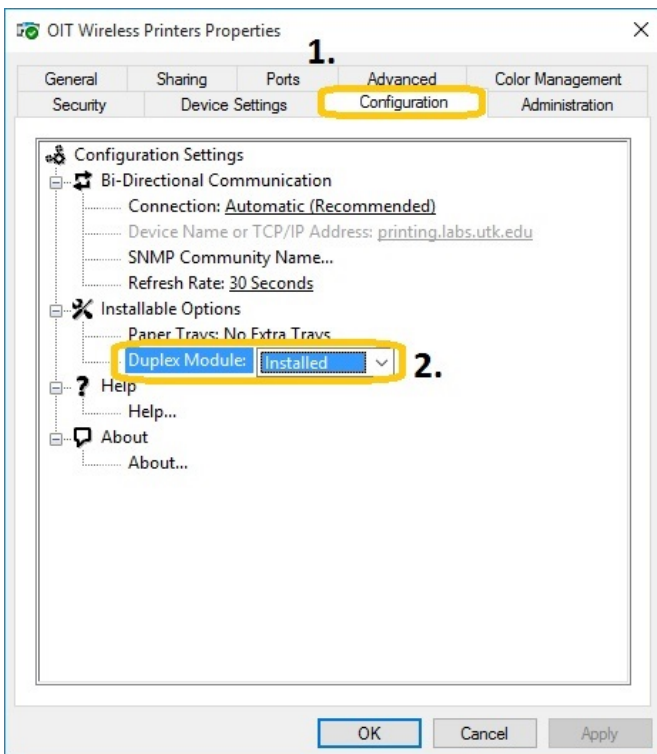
OIT Wireless Printers Properties

1.

General | Sharing | Ports | Advanced | Color Management
Security | Device Settings | Configuration | Administration

Configuration Settings
Bi-Directional Communication
Connection: Automatic (Recommended)
Device Name or TCP/IP Address: printing.labs.utk.edu
SNMP Community Name...
Refresh Rate: 30 Seconds
Installable Options
Paper Trays: No Extra Trays
Duplex Module: Installed
2.
Help
Help...
About
About...

OK | Cancel | Apply